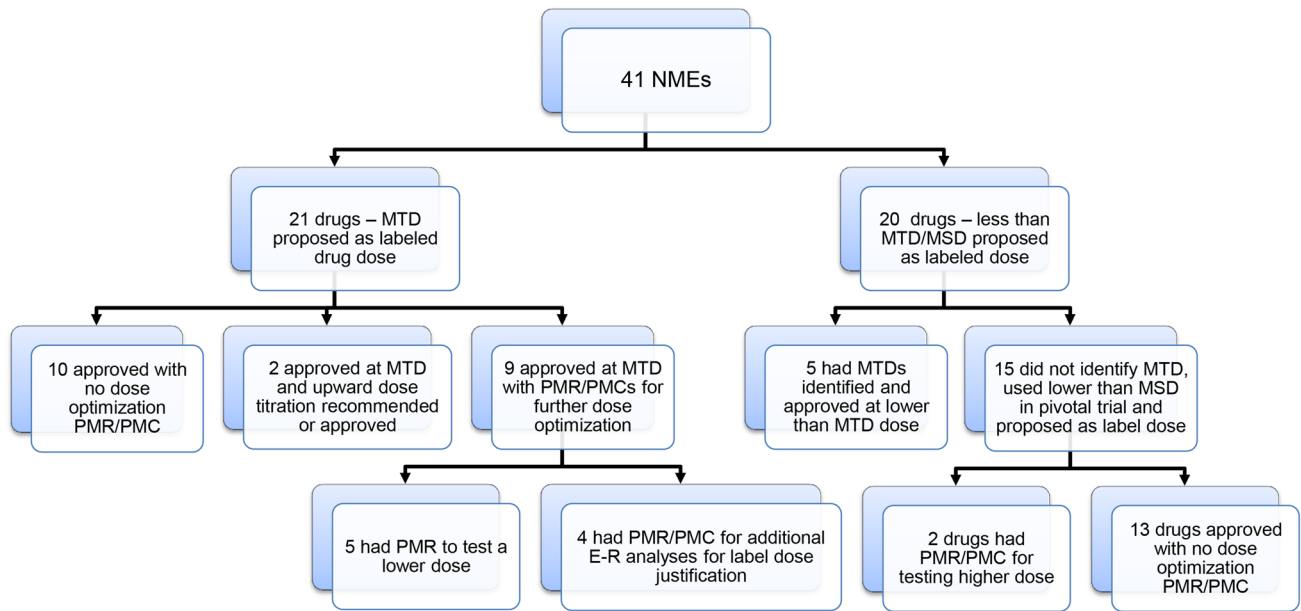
41 NMEs

21 drugs – MTD proposed as labeled drug dose

20 drugs – less than MTD/MSD proposed as labeled dose

10 approved with no dose optimization PMR/PMC

2 approved at MTD and upward dose titration recommended or approved

9 approved at MTD with PMR/PMCs for further dose optimization

5 had MTDs identified and approved at lower than MTD dose

15 did not identify MTD, used lower than MSD in pivotal trial and proposed as label dose

5 had PMR to test a lower dose

4 had PMR/PMC for additional E-R analyses for label dose justification

2 drugs had PMR/PMC for testing higher dose

13 drugs approved with no dose optimization PMR/PMC